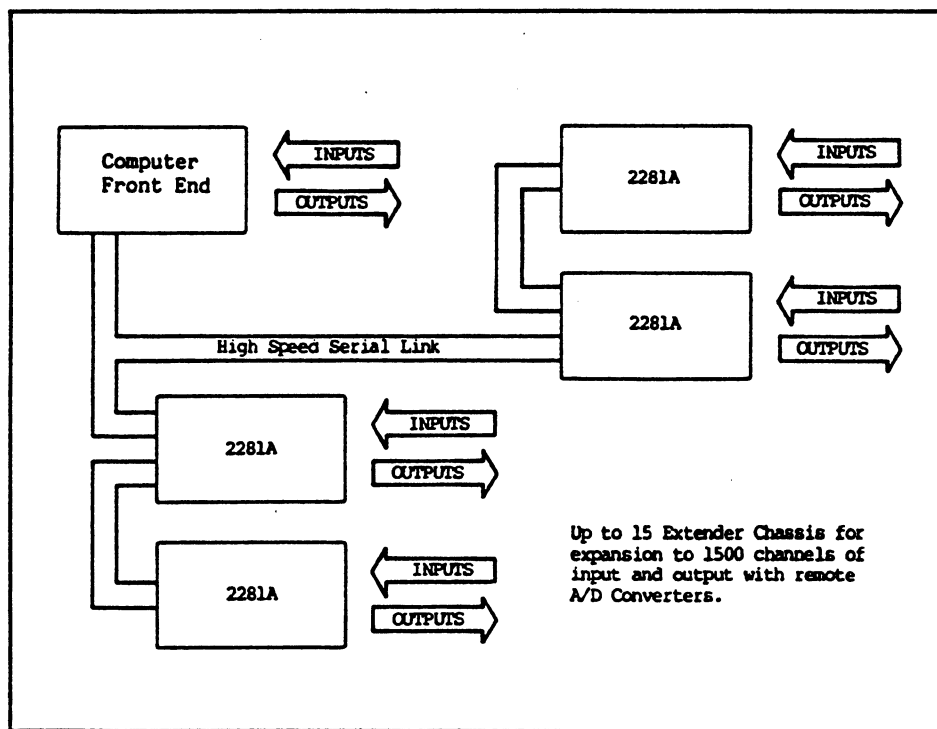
Computer Front End

INPUTS

OUTPUTS

2281A

INPUTS

OUTPUTS

2281A

INPUTS

OUTPUTS

High Speed Serial Link

2281A

INPUTS

OUTPUTS

2281A

INPUTS

OUTPUTS

Up to 15 Extender Chassis for expansion to 1500 channels of input and output with remote A/D Converters.